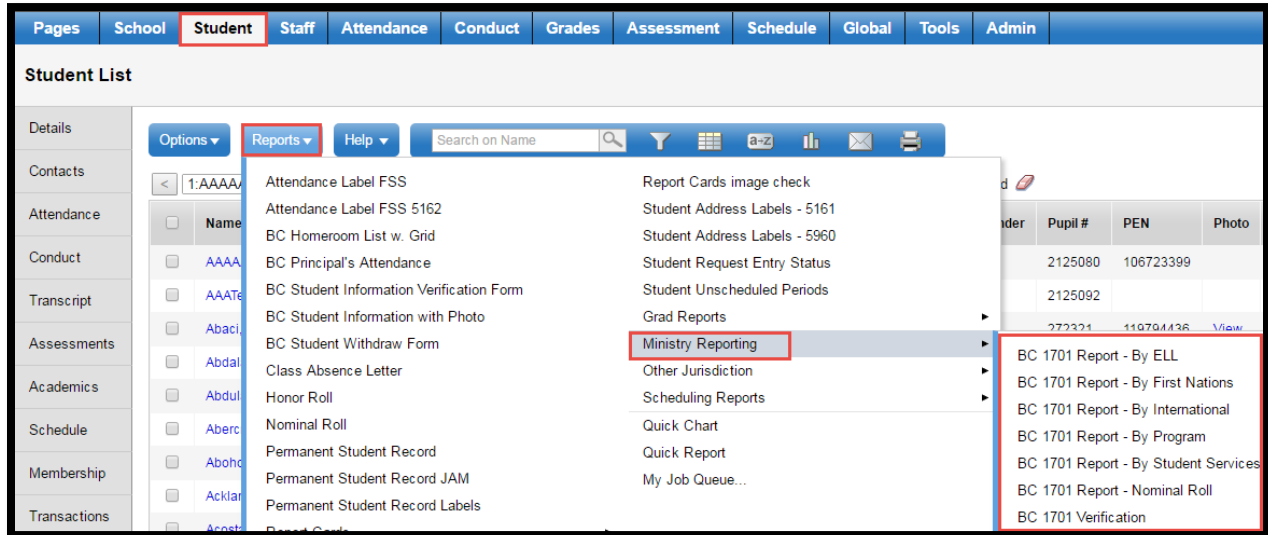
Pages School Student Staff Attendance Conduct Grades Assessment Schedule Global Tools Admin

Student List

Details
Contacts
Attendance
Conduct
Transcript
Assessments
Academics
Schedule
Membership
Transactions

Options ▾ Reports ▾ Help ▾ Search on Name

< 1:AAAA

Name

AAAA
AAATe
Abaci
Abdal
Abdul
Aberc
Abohc
Acklar
Acost

Attendance Label FSS
Attendance Label FSS 5162
BC Homeroom List w. Grid
BC Principal's Attendance
BC Student Information Verification Form
BC Student Information with Photo
BC Student Withdraw Form
Class Absence Letter
Honor Roll
Nominal Roll
Permanent Student Record
Permanent Student Record JAM
Permanent Student Record Labels
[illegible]

Report Cards image check
Student Address Labels - 5161
Student Address Labels - 5960
Student Request Entry Status
Student Unscheduled Periods
Grad Reports
Ministry Reporting
Other Jurisdiction
Scheduling Reports
Quick Chart
Quick Report
My Job Queue...

BC 1701 Report - By ELL
BC 1701 Report - By First Nations
BC 1701 Report - By International
BC 1701 Report - By Program
BC 1701 Report - By Student Services
BC 1701 Report - Nominal Roll
BC 1701 Verification

d

nder | Pupil # | PEN | Photo
| 2125080 | 106723399 |
| 2125092 | |
| 272321 | 119794436 | View